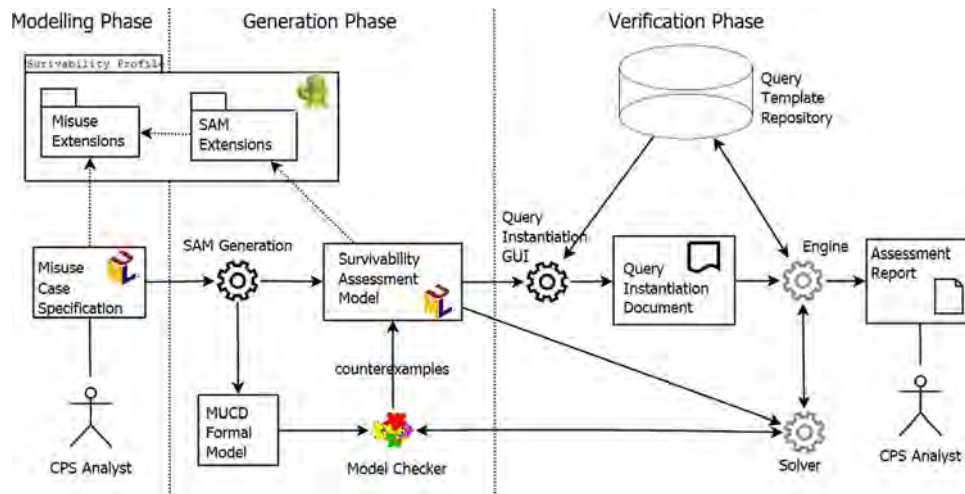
Modelling Phase

Generation Phase

Verification Phase

Survivability Profile

Misuse Extensions

SAM Extensions

Query Template Repository

Misuse Case Specification

SAM Generation

Survivability Assessment Model

Query Instantiation GUI

Query Instantiation Document

Engine

Assessment Report

counterexamples

MUCD Formal Model

Model Checker

Solver

CPS Analyst

CPS Analyst